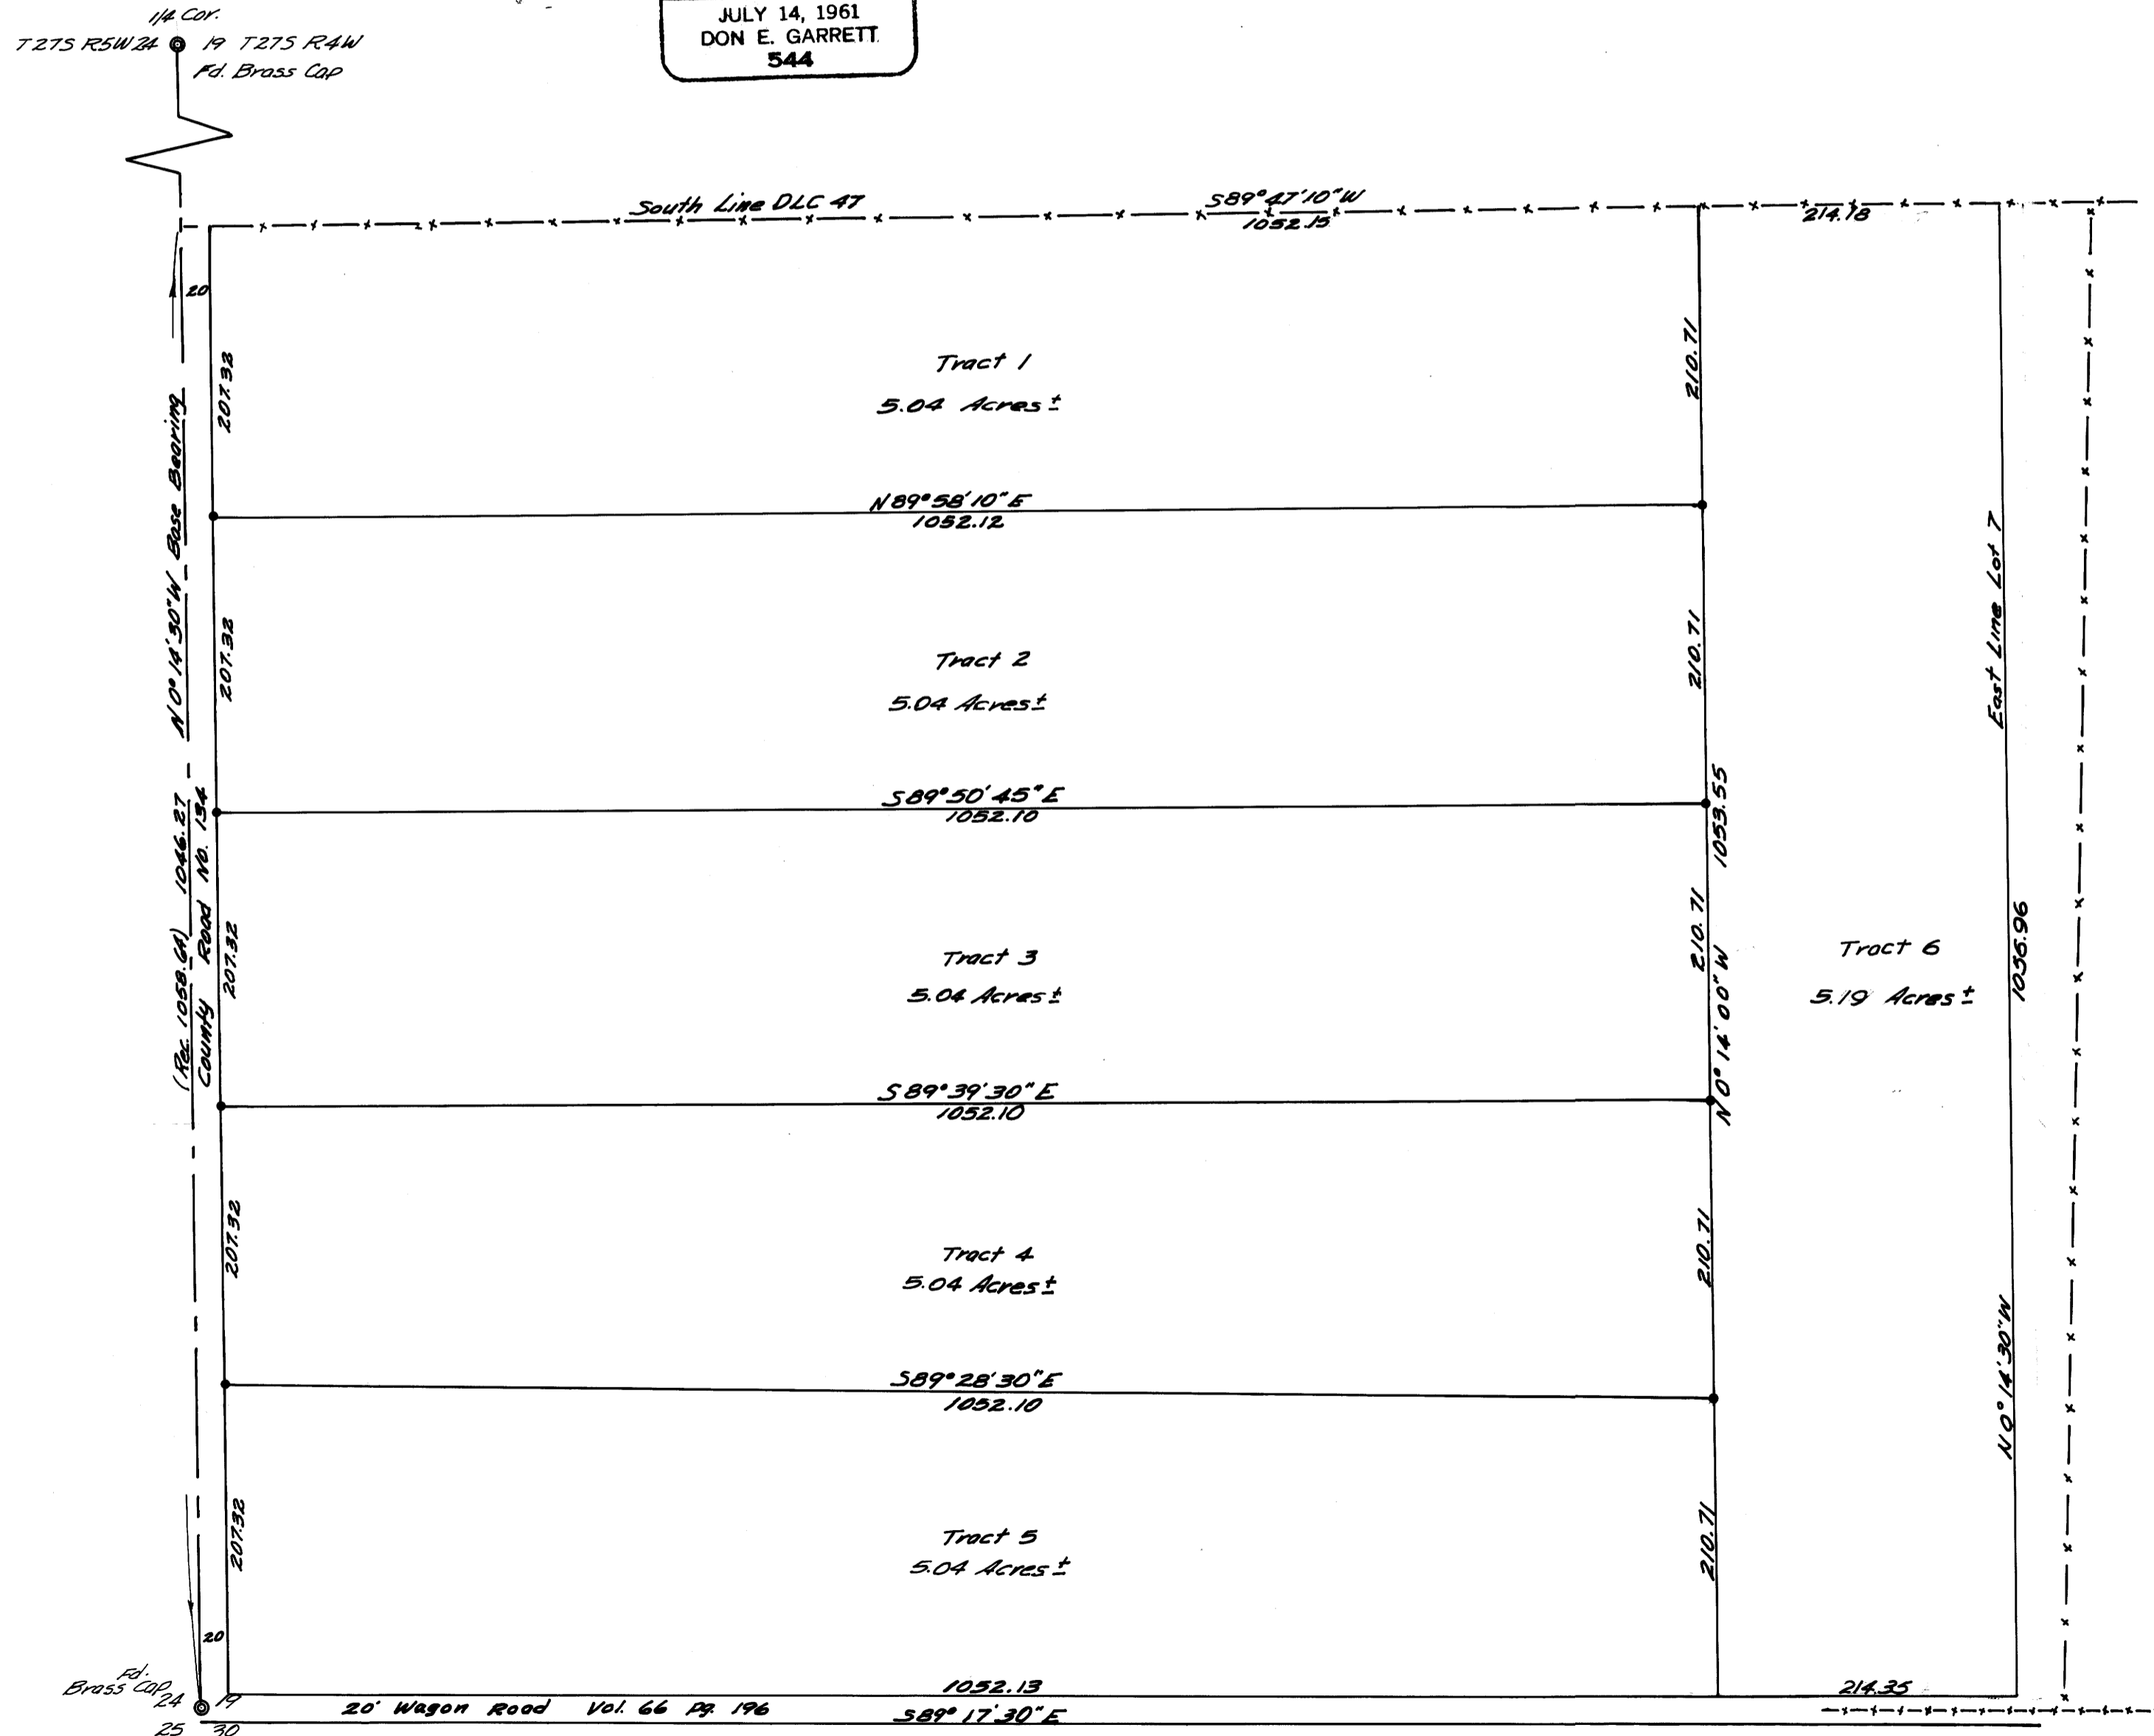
1/4 Cor.
T27S R5W 24 19 T27S R4W
Fd. Brass Cap

JULY 14, 1961
DON E. GARRETT
544

South Line DLC 47
S89°47'10"W
1052.15
214.18

20
207.32
N0°14'30"W Base Bearing

Tract 1
5.04 Acres±
210.71

N89°58'10"E
1052.12

207.32
Tract 2
5.04 Acres±
210.71

East Line Lot 7

S89°50'45"E
1052.10

(Rec. 1058.GA) 1046.27
County Road No. 134
1053.55

207.32
Tract 3
5.04 Acres±
210.71
N0°14'00"W

Tract 6
5.19 Acres±
1036.96

S89°39'30"E
1052.10

207.32
Tract 4
5.04 Acres±
210.71

N0°14'30"W

S89°28'30"E
1052.10

207.32
Tract 5
5.04 Acres±
210.71
20

Fd. Brass Cap
24 19
25 30
1052.13
214.35
20' Wagon Road Vol. 66 Pg. 196
S89°17'30"E